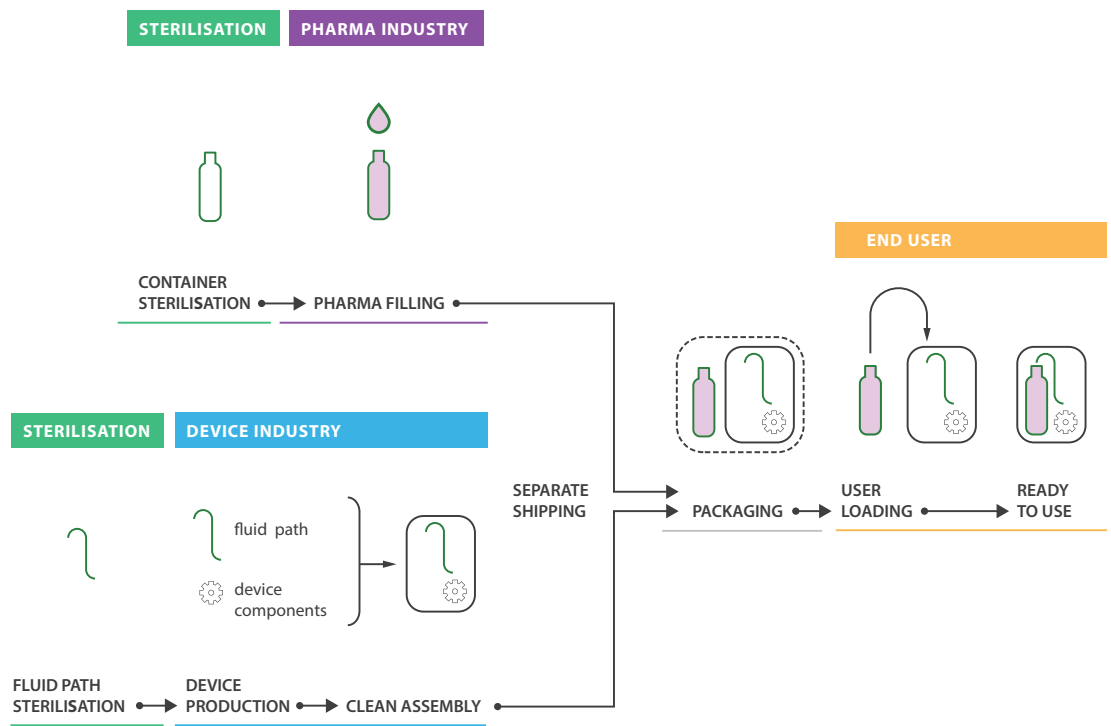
STERILISATION PHARMA INDUSTRY

CONTAINER STERILISATION

PHARMA FILLING

END USER

STERILISATION DEVICE INDUSTRY

fluid path

device components

SEPARATE SHIPPING

PACKAGING

USER LOADING

READY TO USE

FLUID PATH STERILISATION

DEVICE PRODUCTION

CLEAN ASSEMBLY